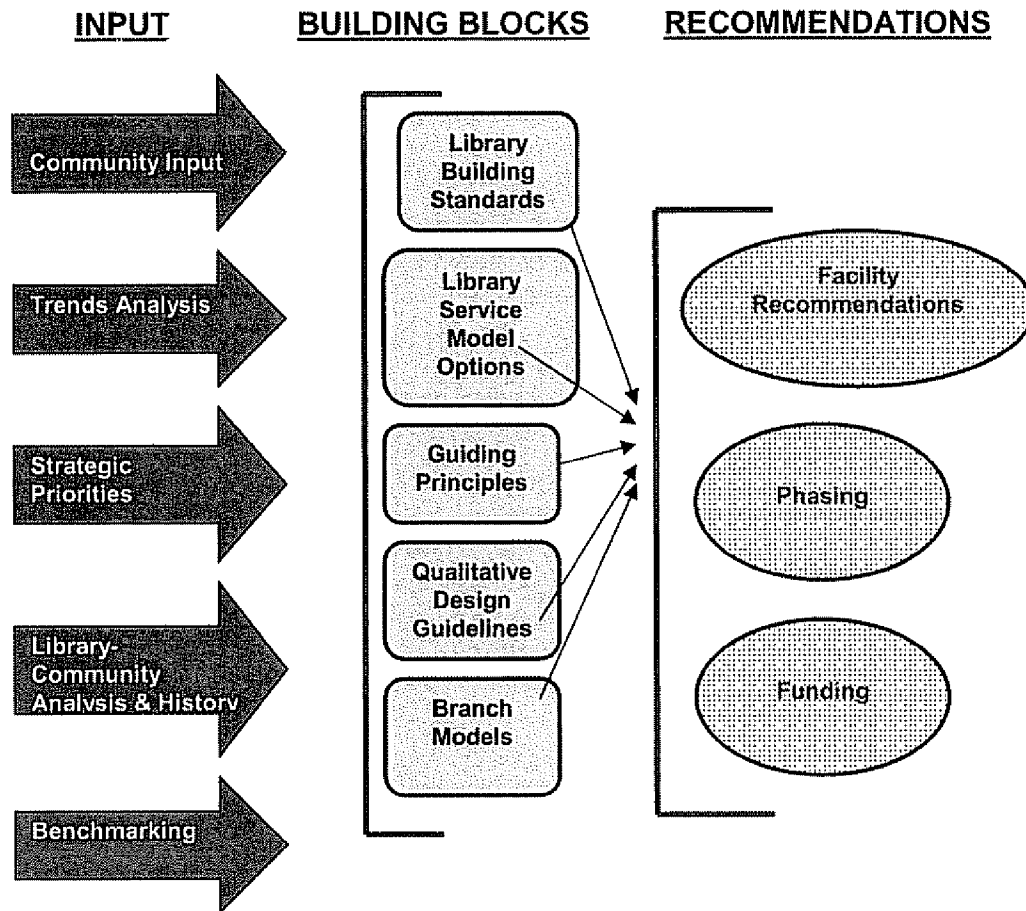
INPUT

BUILDING BLOCKS

RECOMMENDATIONS

Community Input

Trends Analysis

Strategic Priorities

Library-Community Analysis & History

Benchmarking

Library Building Standards

Library Service Model Options

Guiding Principles

Qualitative Design Guidelines

Branch Models

Facility Recommendations

Phasing

Funding